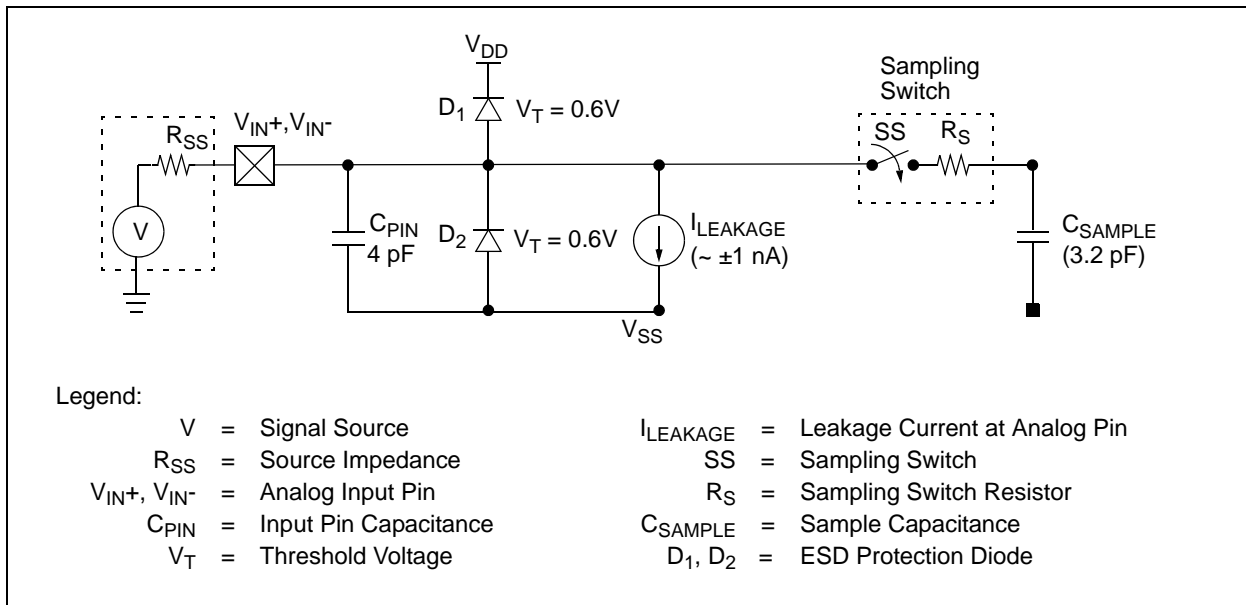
$V_{DD}$

Sampling Switch

$D_1$ $V_T = 0.6V$

$R_{SS}$ $V_{IN}+, V_{IN}-$

SS $R_S$

V

$C_{PIN}$ 4 pF

$D_2$ $V_T = 0.6V$

$I_{LEAKAGE}$ (~ ±1 nA)

$C_{SAMPLE}$ (3.2 pF)

$V_{SS}$

Legend:

| | | | | | |
|---|---|---|---|---|---|
| V | = | Signal Source | $I_{LEAKAGE}$ | = | Leakage Current at Analog Pin |
| $R_{SS}$ | = | Source Impedance | SS | = | Sampling Switch |
| $V_{IN}+, V_{IN}-$ | = | Analog Input Pin | $R_S$ | = | Sampling Switch Resistor |
| $C_{PIN}$ | = | Input Pin Capacitance | $C_{SAMPLE}$ | = | Sample Capacitance |
| $V_T$ | = | Threshold Voltage | $D_1, D_2$ | = | ESD Protection Diode |